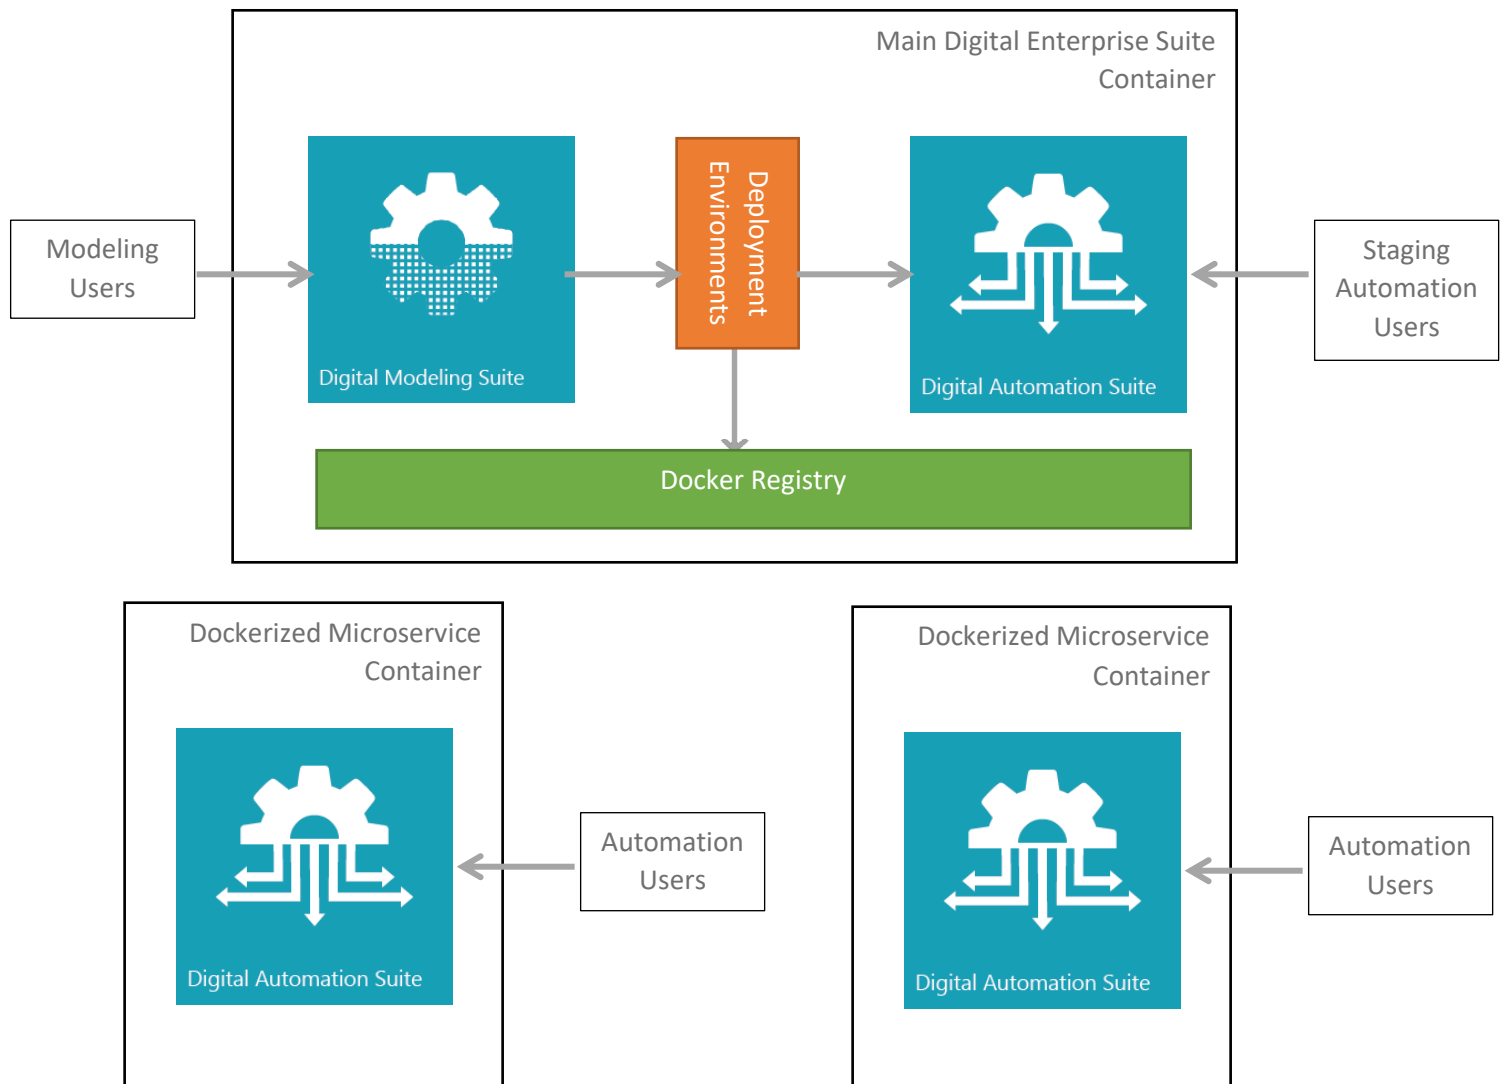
Main Digital Enterprise Suite Container

Modeling Users

Digital Modeling Suite

Deployment Environments

Digital Automation Suite

Staging Automation Users

Docker Registry

Dockerized Microservice Container

Digital Automation Suite

Automation Users

Dockerized Microservice Container

Digital Automation Suite

Automation Users